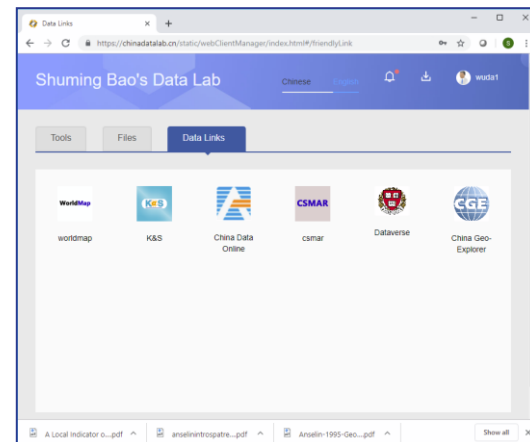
Data Links ×
+
https://chinadatalab.cn/static/webClientManager/index.html#/friendlyLink
Shuming Bao's Data Lab
Chinese English
wuda1
Tools
Files
Data Links
WorldMap
worldmap
K&S
K&S
China Data Online
CSMAR
csmar
Dataverse
CGE
China Geo-Explorer
A Local Indicator o....pdf
anselinintrospatre....pdf
Anselin-1995-Geo....pdf
Show all